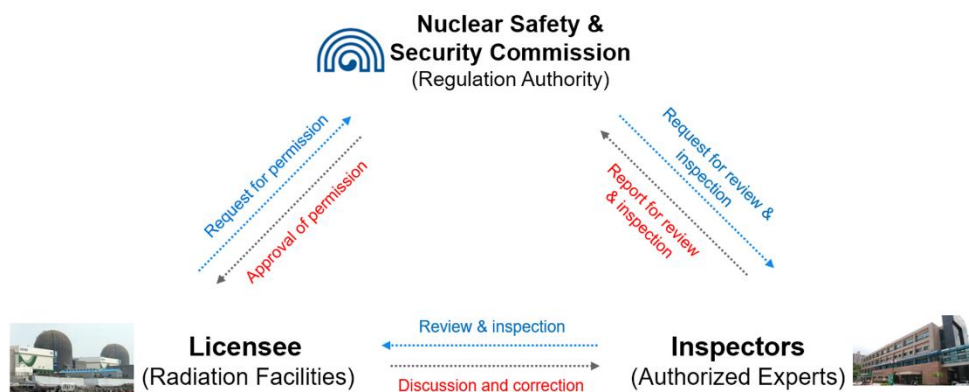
Nuclear Safety &
Security Commission
(Regulation Authority)

Request for permission

Approval of permission

Request for review & inspection

Report for review & inspection

Review & inspection

Licensee
(Radiation Facilities)

Discussion and correction

Inspectors
(Authorized Experts)